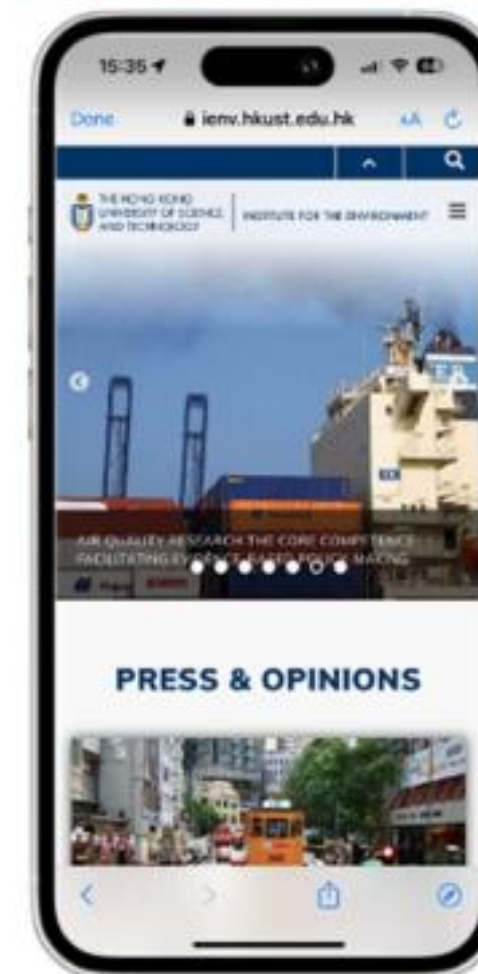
15:35

Done

ienv.hkust.edu.hk

AA

THE HONG KONG UNIVERSITY OF SCIENCE AND TECHNOLOGY

INSTITUTE FOR THE ENVIRONMENT

AIR QUALITY RESEARCH THE CORE COMPETENCE FACILITATING EVIDENCE-BASED POLICY MAKING

PRESS & OPINIONS